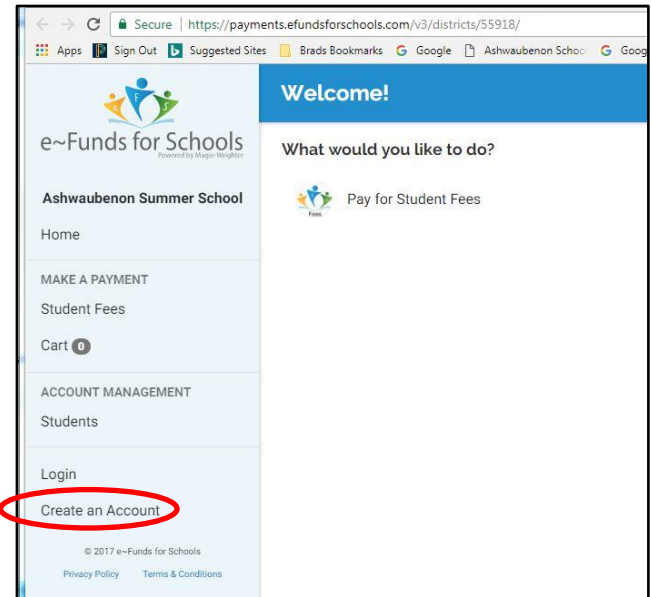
Secure | https://payments.efundsforschools.com/v3/districts/55918/

Apps Sign Out Suggested Sites Brads Bookmarks Google Ashwaubenon Schoo Goog

e~Funds for Schools
Powered by Magic-Wrighter

Welcome!

What would you like to do?

Fees
Pay for Student Fees

Ashwaubenon Summer School

Home

MAKE A PAYMENT

Student Fees

Cart 0

ACCOUNT MANAGEMENT

Students

Login

Create an Account

© 2017 e~Funds for Schools

Privacy Policy Terms & Conditions